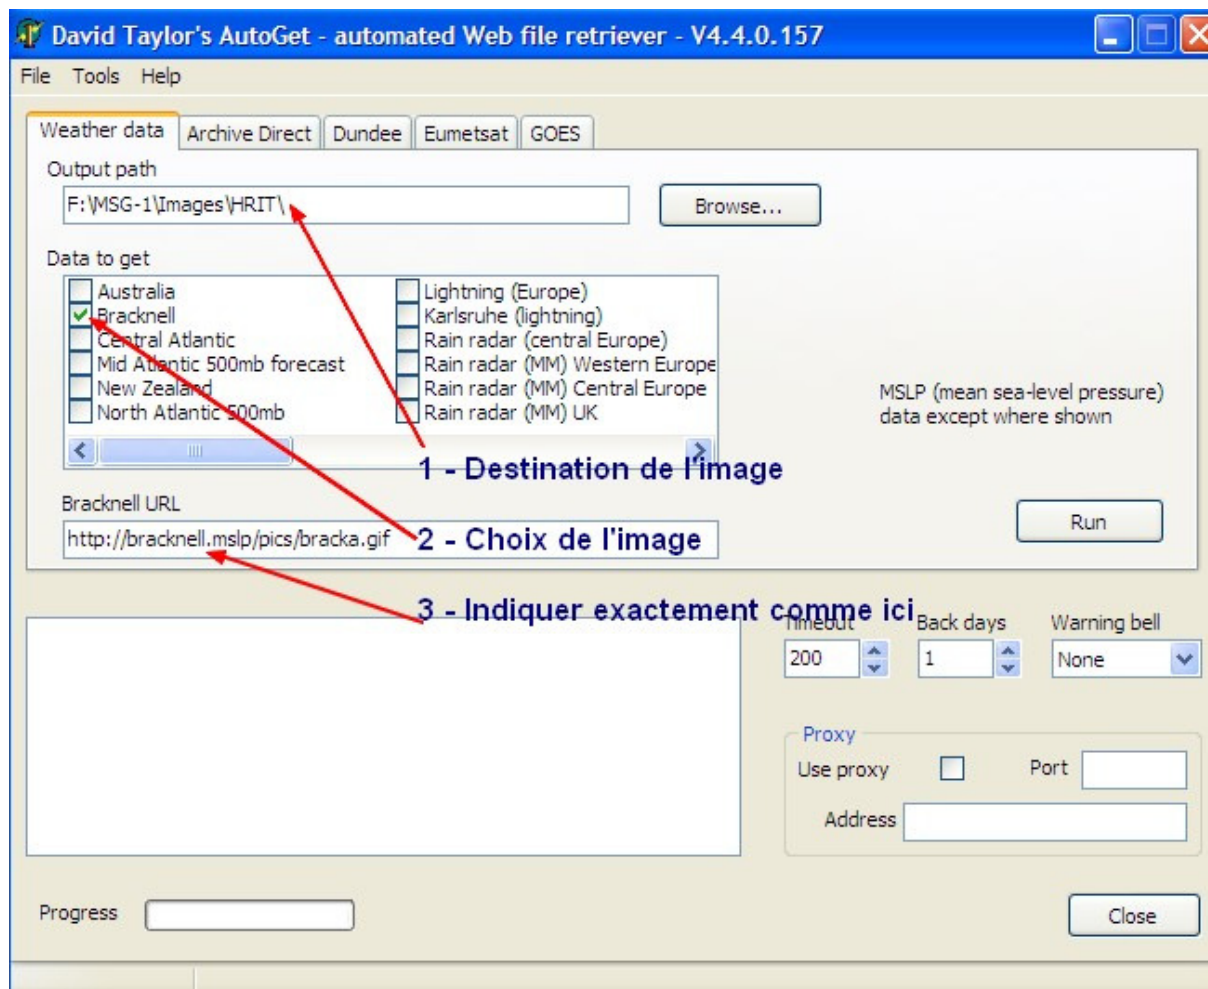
David Taylor's AutoGet - automated Web file retriever - V4.4.0.157

File Tools Help

Weather data | Archive Direct | Dundee | Eumetsat | GOES

Output path

F:\MSG-1\Images\HRIT\

Browse...

Data to get

Australia
Bracknell
Central Atlantic
Mid Atlantic 500mb forecast
New Zealand
North Atlantic 500mb

Lightning (Europe)
Karlsruhe (lightning)
Rain radar (central Europe)
Rain radar (MM) Western Europe
Rain radar (MM) Central Europe
Rain radar (MM) UK

MSLP (mean sea-level pressure) data except where shown

1 - Destination de l'image

Bracknell URL

http://bracknell.mslp/pics/bracka.gif

2 - Choix de l'image

Run

3 - Indiquer exactement comme ici

Timeout
200

Back days
1

Warning bell
None

Proxy
Use proxy
Port
Address

Progress

Close